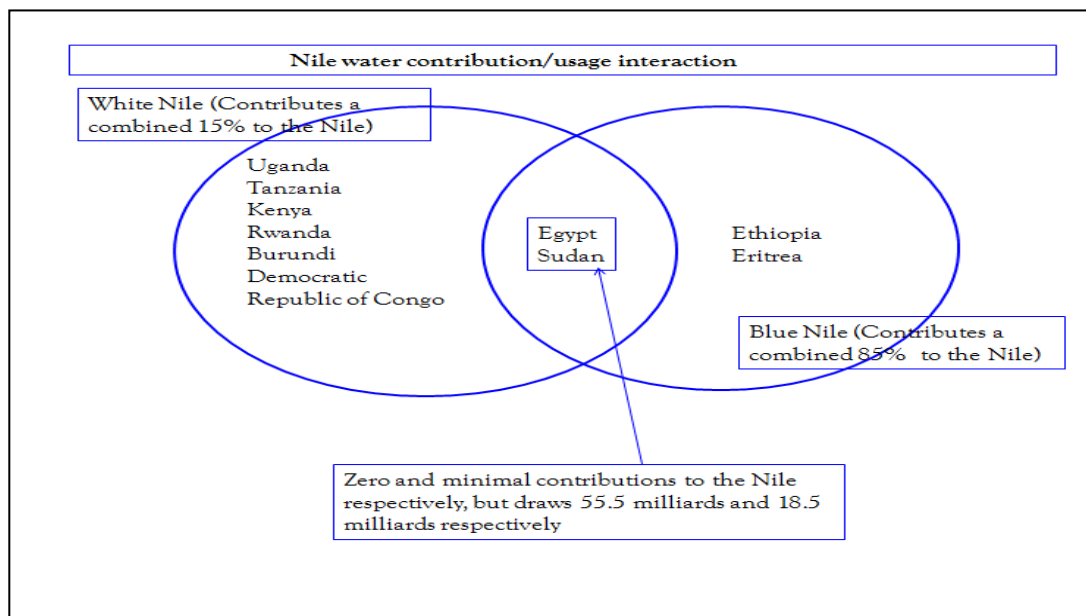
Nile water contribution/usage interaction

White Nile (Contributes a combined 15% to the Nile)

Uganda
Tanzania
Kenya
Rwanda
Burundi
Democratic
Republic of Congo

Egypt
Sudan

Ethiopia
Eritrea

Blue Nile (Contributes a combined 85% to the Nile)

Zero and minimal contributions to the Nile respectively, but draws 55.5 milliards and 18.5 milliards respectively